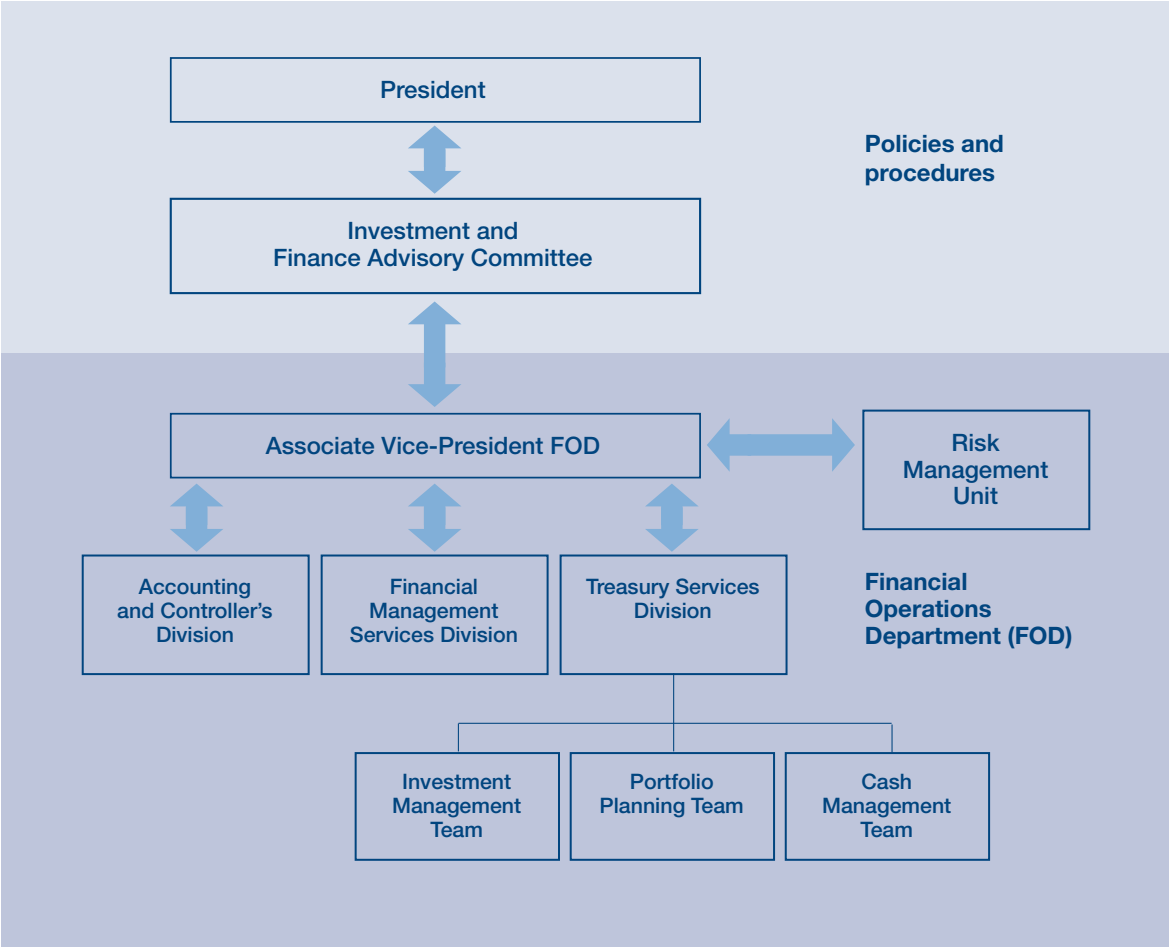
President

Policies and procedures

Investment and Finance Advisory Committee

Associate Vice-President FOD

Risk Management Unit

Accounting and Controller's Division

Financial Management Services Division

Treasury Services Division

Financial Operations Department (FOD)

Investment Management Team

Portfolio Planning Team

Cash Management Team